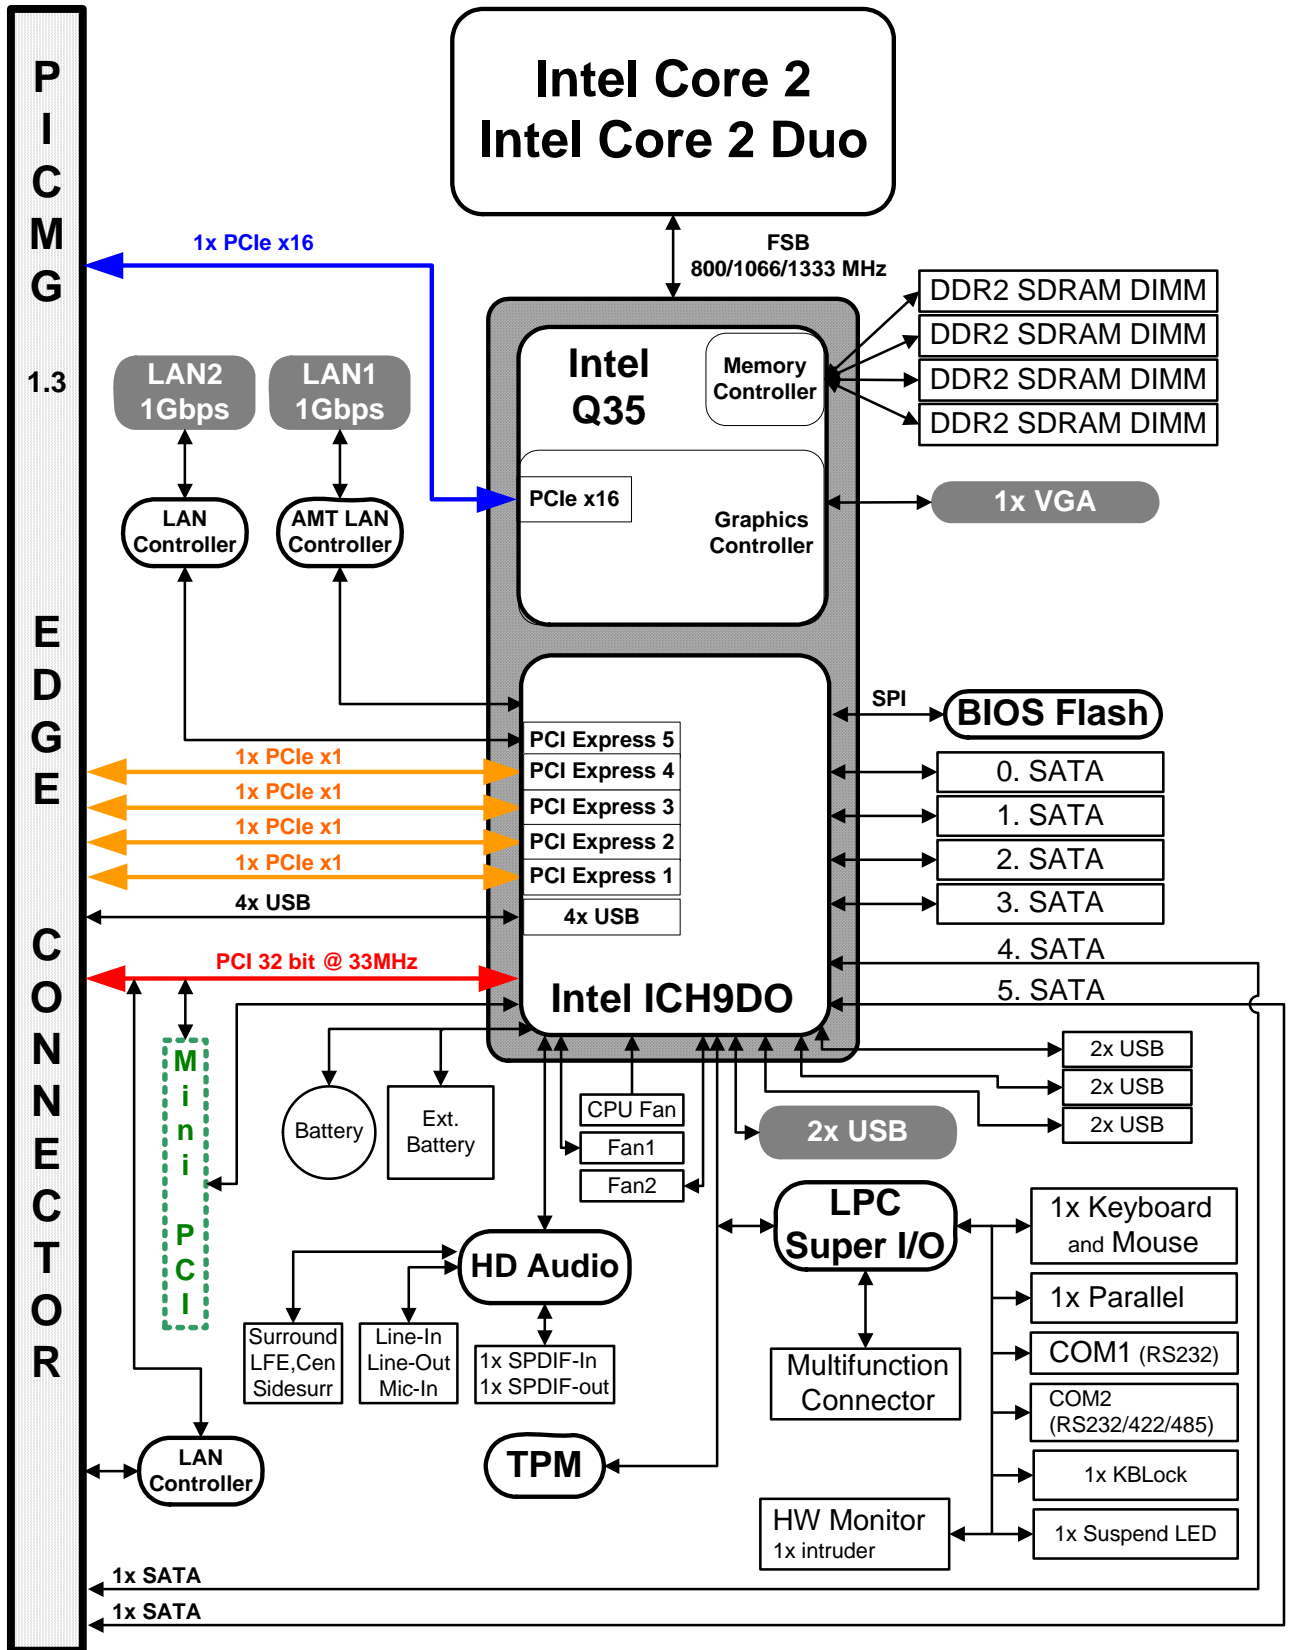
PICMG 1.3 EDGE CONNECTOR

Intel Core 2
Intel Core 2 Duo

FSB
800/1066/1333 MHz

1x PCIe x16

LAN2 1Gbps

LAN1 1Gbps

Intel Q35

Memory Controller

DDR2 SDRAM DIMM
DDR2 SDRAM DIMM
DDR2 SDRAM DIMM
DDR2 SDRAM DIMM

PCIe x16

Graphics Controller

1x VGA

LAN Controller

AMT LAN Controller

SPI

BIOS Flash

PCI Express 5
PCI Express 4
PCI Express 3
PCI Express 2
PCI Express 1
4x USB

1x PCIe x1
1x PCIe x1
1x PCIe x1
1x PCIe x1
4x USB

0. SATA
1. SATA
2. SATA
3. SATA
4. SATA
5. SATA

PCI 32 bit @ 33MHz

Intel ICH9DO

Mini PCI

2x USB
2x USB
2x USB

Battery

Ext. Battery

CPU Fan
Fan1
Fan2

2x USB

LPC Super I/O

1x Keyboard and Mouse
1x Parallel
COM1 (RS232)
COM2 (RS232/422/485)
1x KBLock
1x Suspend LED

HD Audio

Surround LFE,Cen Sidesurr

Line-In Line-Out Mic-In

1x SPDIF-In
1x SPDIF-out

Multifunction Connector

LAN Controller

TPM

HW Monitor
1x intruder

1x SATA
1x SATA